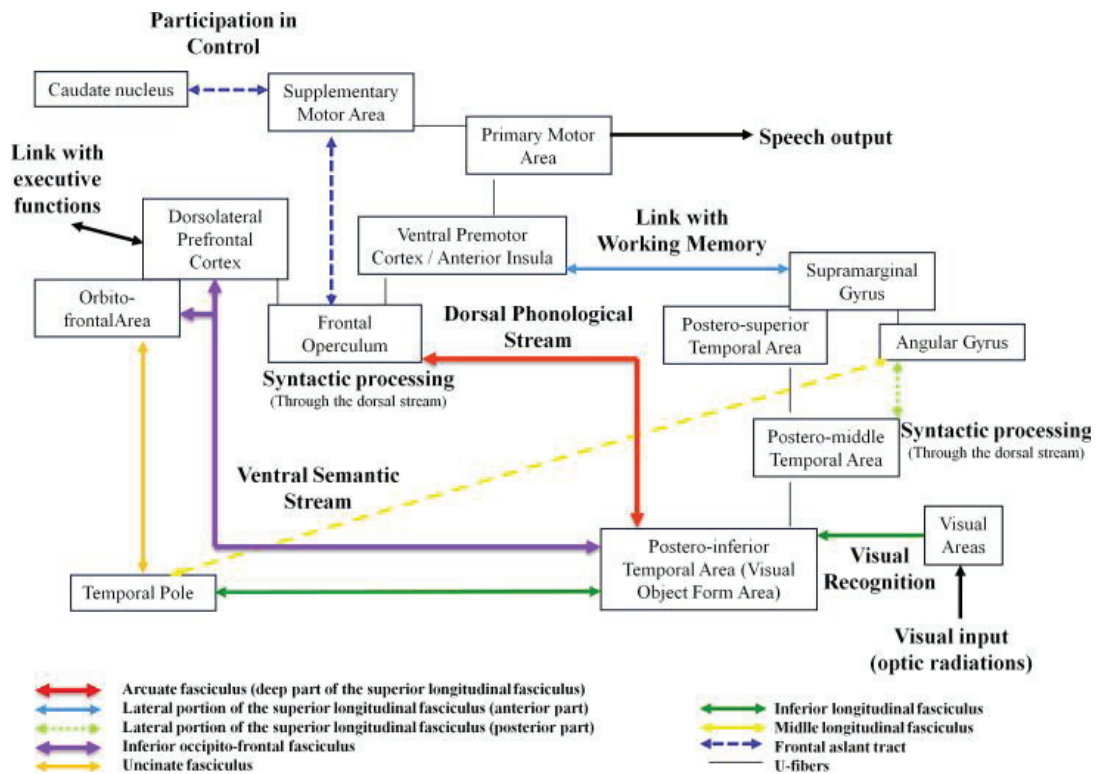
Participation in Control

Caudate nucleus

Supplementary Motor Area

Primary Motor Area

Speech output

Link with executive functions

Dorsolateral Prefrontal Cortex

Ventral Premotor Cortex / Anterior Insula

Link with Working Memory

Supramarginal Gyrus

Orbito-frontalArea

Frontal Operculum

Dorsal Phonological Stream

Postero-superior Temporal Area

Angular Gyrus

Syntactic processing
(Through the dorsal stream)

Postero-middle Temporal Area

Syntactic processing
(Through the dorsal stream)

Ventral Semantic Stream

Postero-inferior Temporal Area (Visual Object Form Area)

Visual Areas

Visual Recognition

Temporal Pole

Visual input (optic radiations)

Arcuate fasciculus (deep part of the superior longitudinal fasciculus)
Lateral portion of the superior longitudinal fasciculus (anterior part)
Lateral portion of the superior longitudinal fasciculus (posterior part)
Inferior occipito-frontal fasciculus
Uncinate fasciculus

Inferior longitudinal fasciculus
Midlle longitudinal fasciculus
Frontal aslant tract
U-fibers